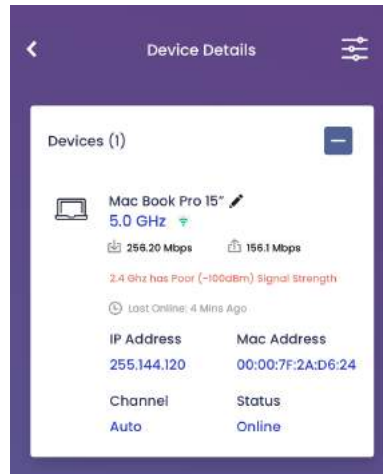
Device Details

Devices (1)

Mac Book Pro 15"
5.0 GHz

256.20 Mbps

156.1 Mbps

2.4 Ghz has Poor (-100dBm) Signal Strength

Last Online: 4 Mins Ago

IP Address
255.144.120

Mac Address
00:00:7F:2A:D6:24

Channel
Auto

Status
Online